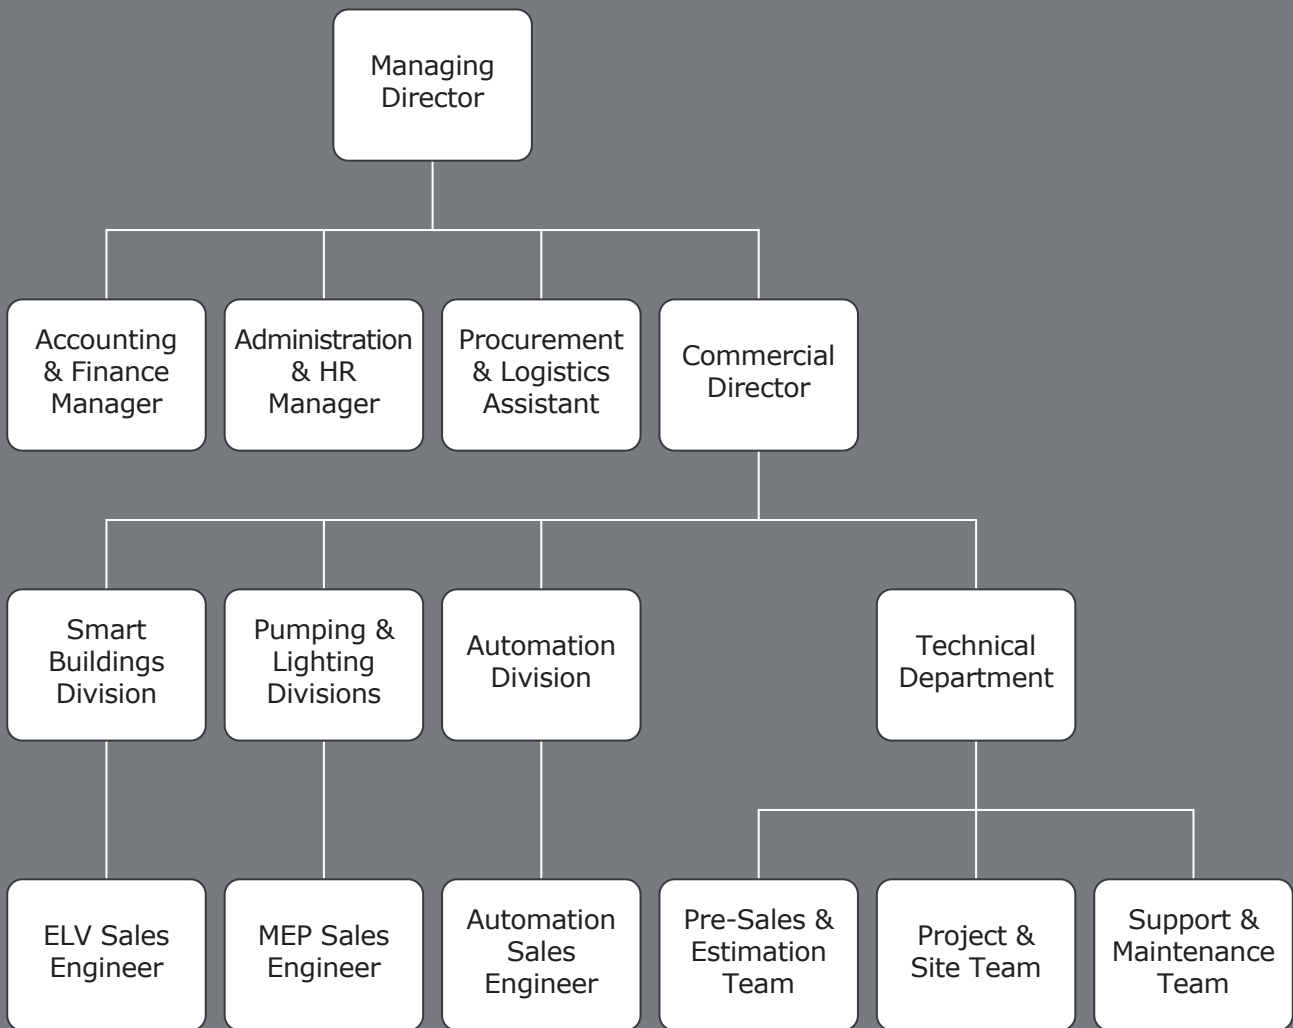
Managing Director

Accounting & Finance Manager

Administration & HR Manager

Procurement & Logistics Assistant

Commercial Director

Smart Buildings Division

Pumping & Lighting Divisions

Automation Division

Technical Department

ELV Sales Engineer

MEP Sales Engineer

Automation Sales Engineer

Pre-Sales & Estimation Team

Project & Site Team

Support & Maintenance Team